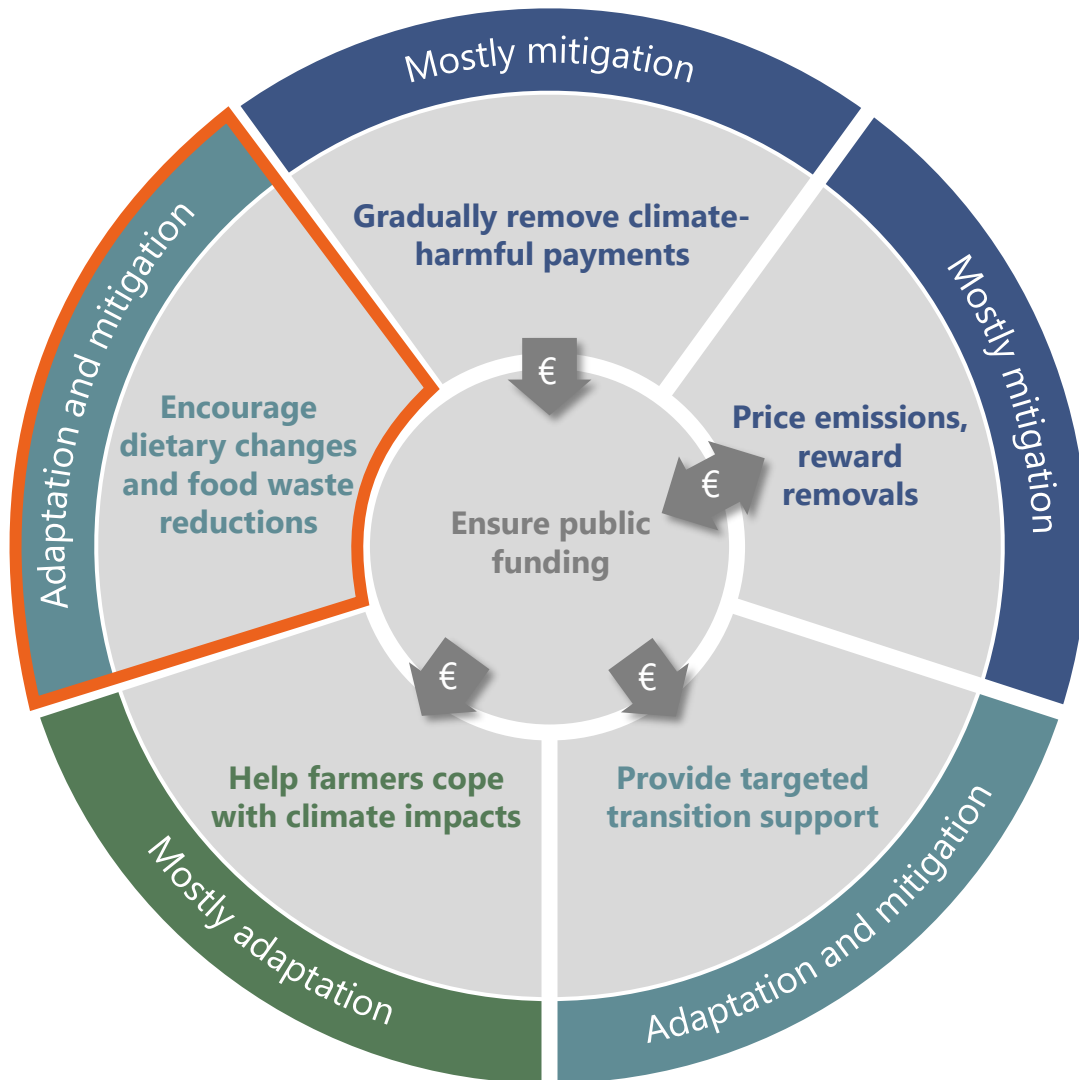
Mostly mitigation

Gradually remove climate-harmful payments

Mostly mitigation

Price emissions, reward removals

Adaptation and mitigation

Encourage dietary changes and food waste reductions

€

€

Ensure public funding

€

€

Help farmers cope with climate impacts

Provide targeted transition support

Mostly adaptation

Adaptation and mitigation